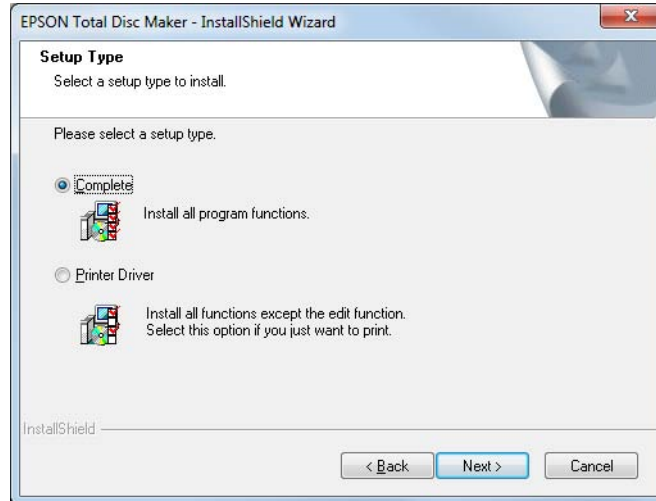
EPSON Total Disc Maker - InstallShield Wizard

Setup Type
Select a setup type to install.

Please select a setup type.

Complete
Install all program functions.

Printer Driver
Install all functions except the edit function.
Select this option if you just want to print.

InstallShield

< Back
Next >
Cancel